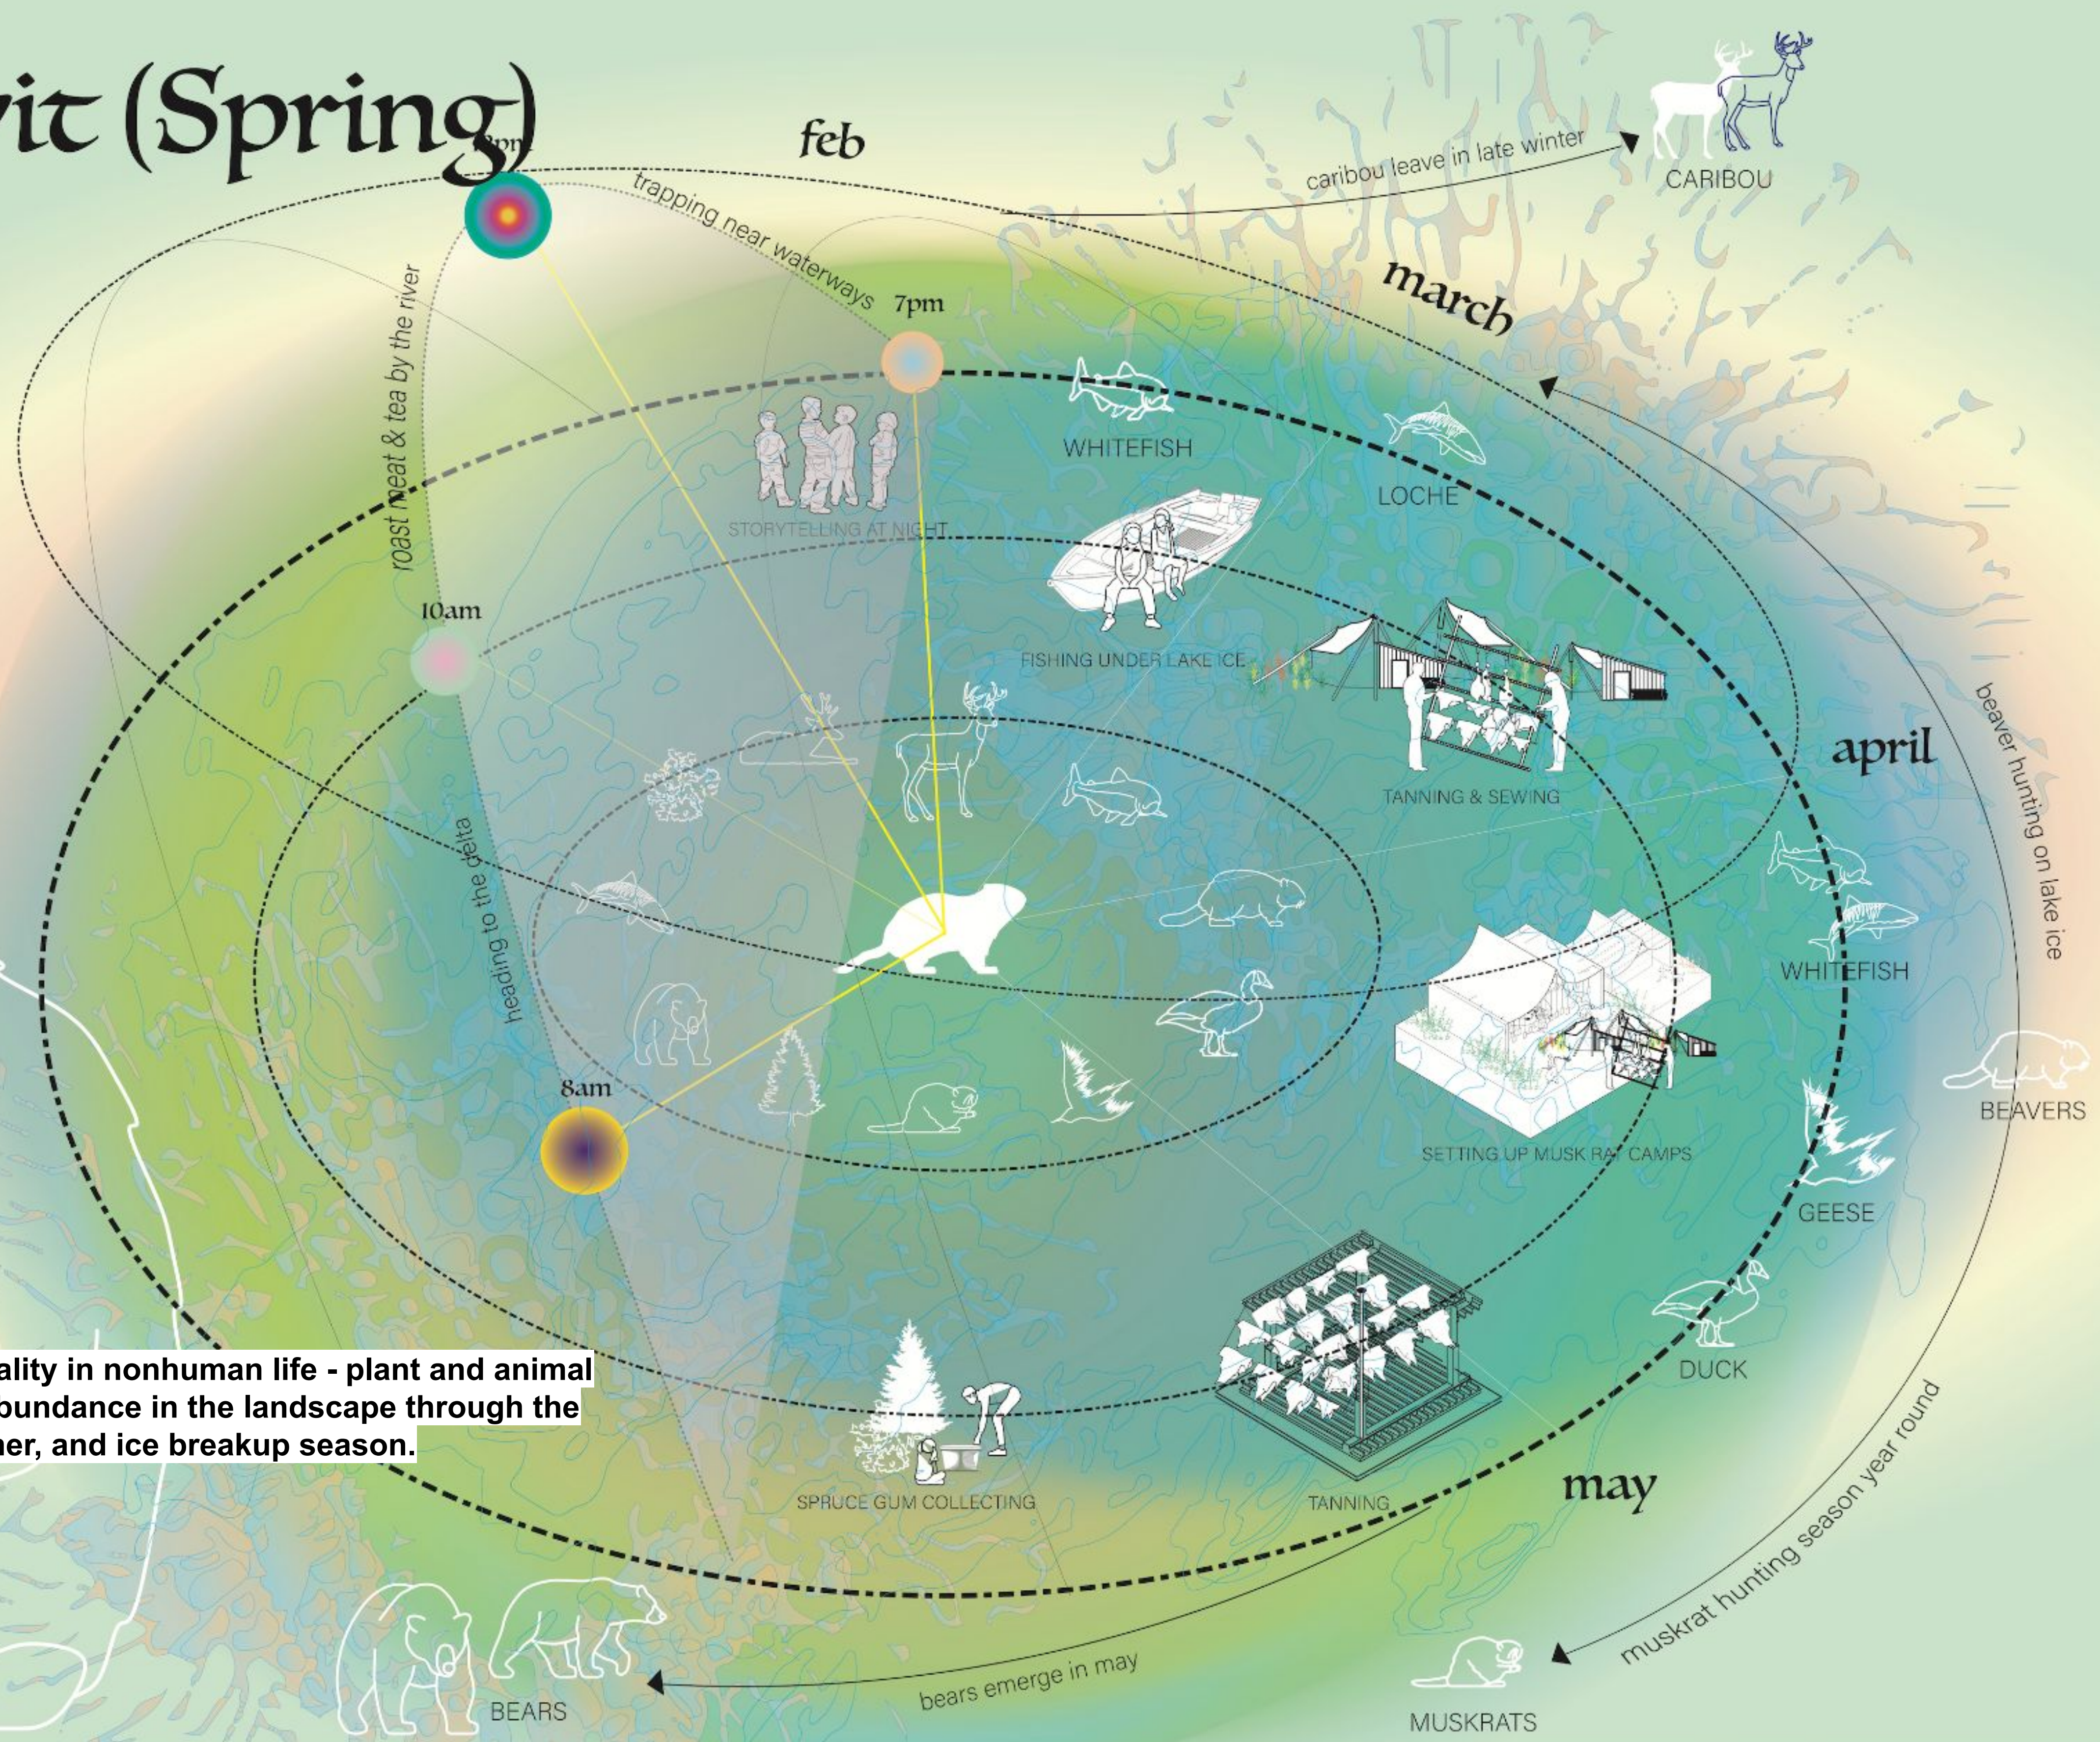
vit (Spring)

3pm

feb

trapping near waterways

caribou leave in late winter

CARIBOU

march

7pm

roast meat & tea by the river

WHITEFISH

LOCHE

STORYTELLING AT NIGHT

10am

FISHING UNDER LAKE ICE

TANNING & SEWING

april

beaver hunting on lake ice

heading to the delta

WHITEFISH

BEAVERS

SETTING UP MUSK RAT CAMPS

8am

GEESE

DUCK

ality in nonhuman life - plant and animal
oundance in the landscape through the
ner, and ice breakup season.

SPRUCE GUM COLLECTING

TANNING

may

muskrat hunting season year round

bears emerge in may

BEARS

MUSKRATS